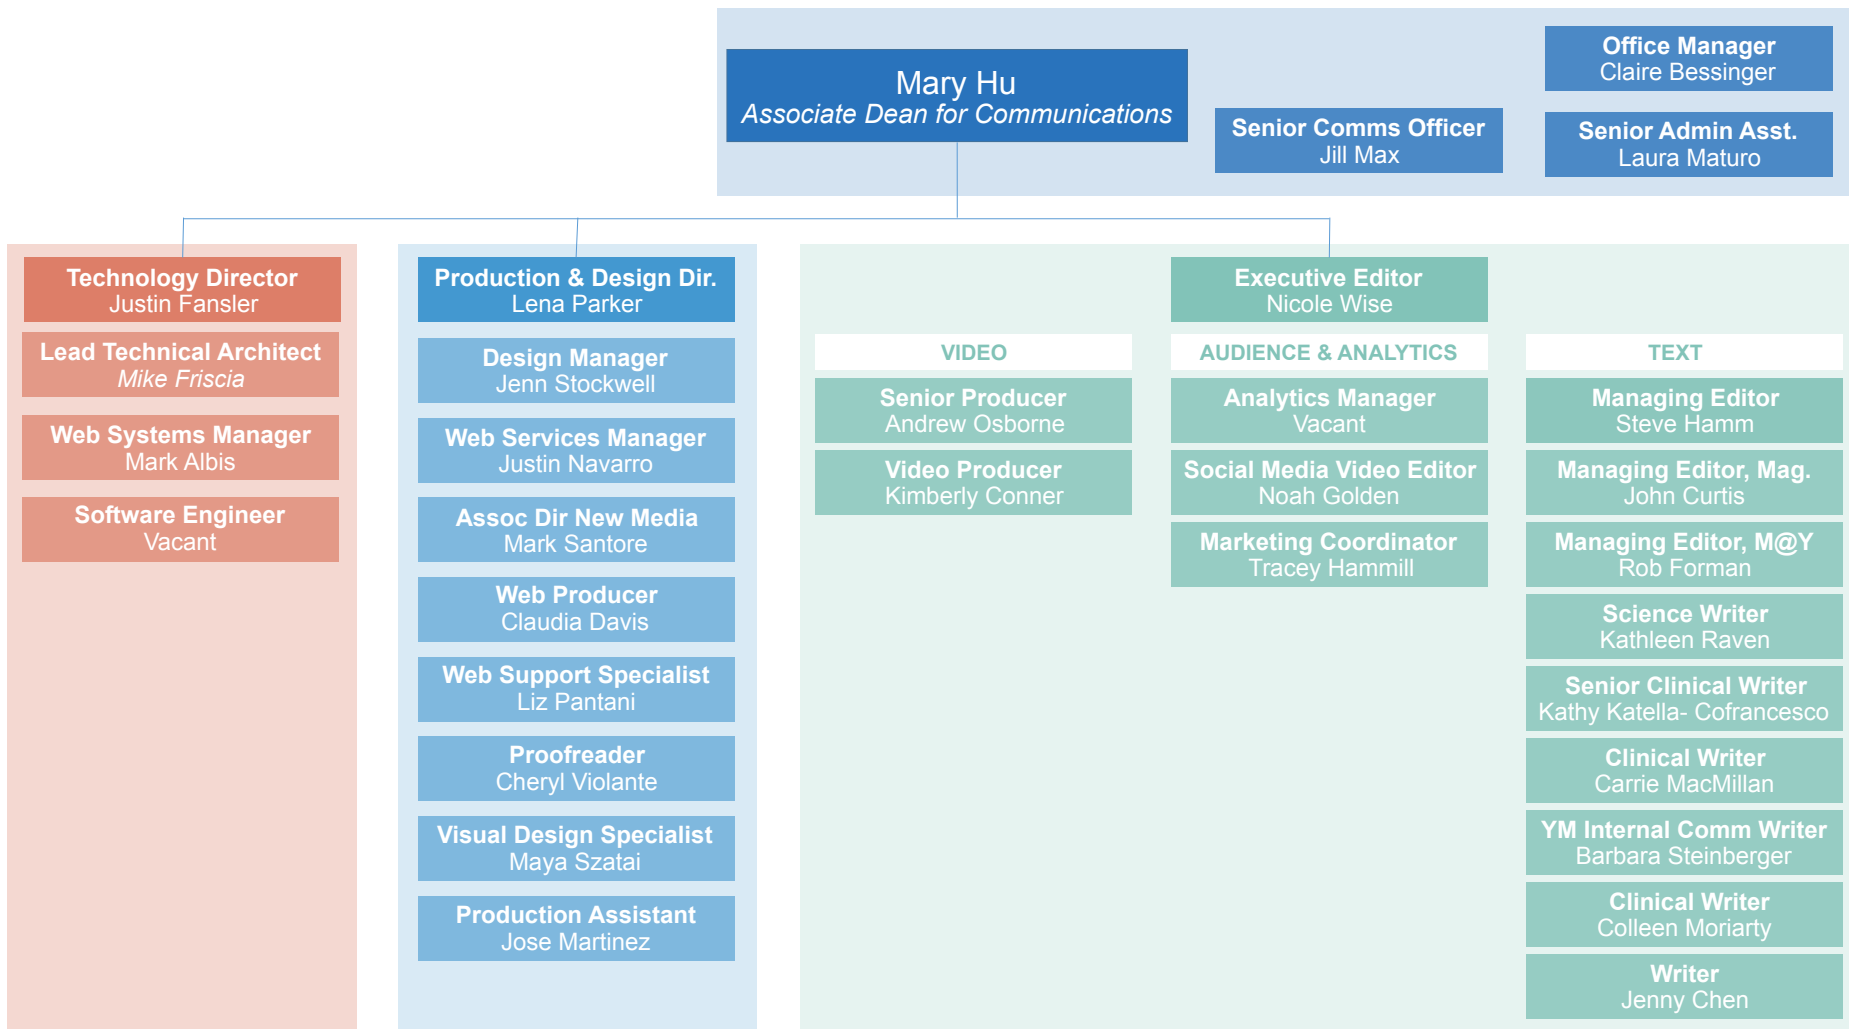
Mary Hu
Associate Dean for Communications

Senior Comms Officer
Jill Max

Office Manager
Claire Bessinger

Senior Admin Asst.
Laura Maturo

Technology Director
Justin Fansler

Lead Technical Architect
Mike Friscia

Web Systems Manager
Mark Albis

Software Engineer
Vacant

Production & Design Dir.
Lena Parker

Design Manager
Jenn Stockwell

Web Services Manager
Justin Navarro

Assoc Dir New Media
Mark Santore

Web Producer
Claudia Davis

Web Support Specialist
Liz Pantani

Proofreader
Cheryl Violante

Visual Design Specialist
Maya Szatai

Production Assistant
Jose Martinez

Executive Editor
Nicole Wise

VIDEO

Senior Producer
Andrew Osborne

Video Producer
Kimberly Conner

AUDIENCE & ANALYTICS

Analytics Manager
Vacant

Social Media Video Editor
Noah Golden

Marketing Coordinator
Tracey Hammill

TEXT

Managing Editor
Steve Hamm

Managing Editor, Mag.
John Curtis

Managing Editor, M@Y
Rob Forman

Science Writer
Kathleen Raven

Senior Clinical Writer
Kathy Katella- Cofrancesco

Clinical Writer
Carrie MacMillan

YM Internal Comm Writer
Barbara Steinberger

Clinical Writer
Colleen Moriarty

Writer
Jenny Chen